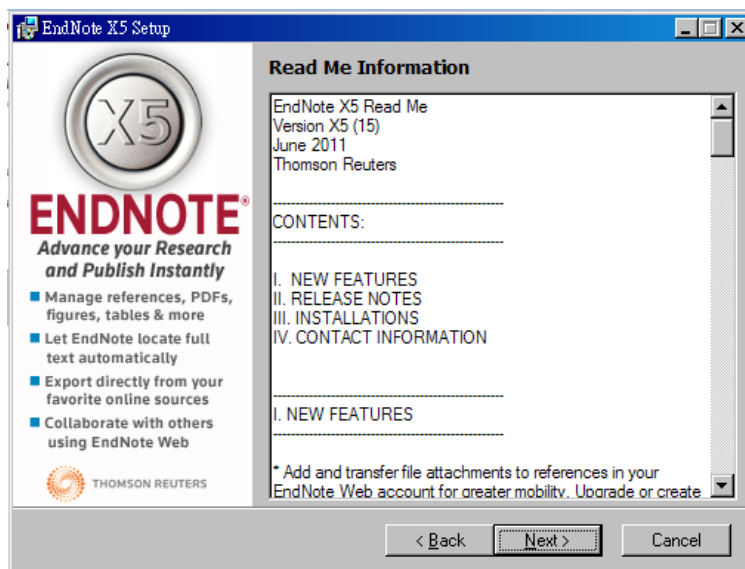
EndNote X5 Setup

X5

ENDNOTE®

Advance your Research and Publish Instantly

Manage references, PDFs, figures, tables & more

Let EndNote locate full text automatically

Export directly from your favorite online sources

Collaborate with others using EndNote Web

THOMSON REUTERS

Read Me Information

EndNote X5 Read Me
Version X5 (15)
June 2011
Thomson Reuters

----------------------------------------
CONTENTS:
----------------------------------------

I. NEW FEATURES
II. RELEASE NOTES
III. INSTALLATIONS
IV. CONTACT INFORMATION

----------------------------------------
I. NEW FEATURES
----------------------------------------

* Add and transfer file attachments to references in your EndNote Web account for greater mobility. Upgrade or create

< Back | Next > | Cancel